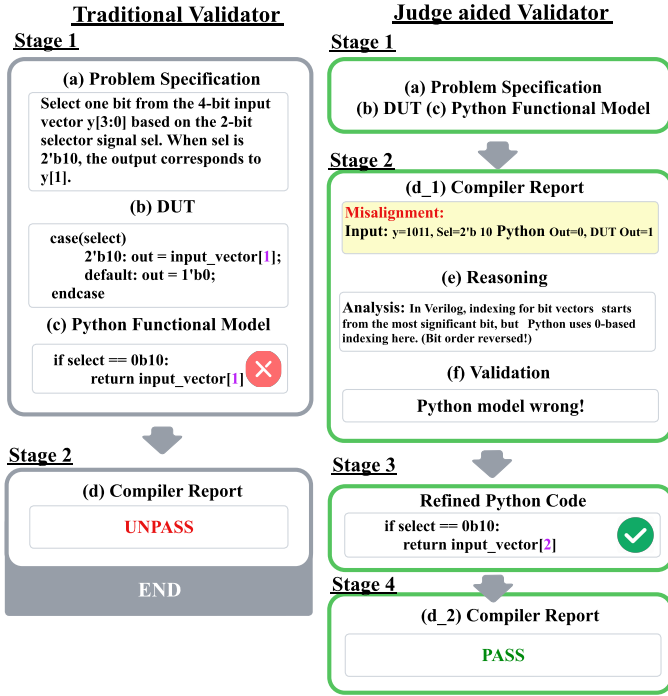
Traditional Validator

Stage 1

(a) Problem Specification

Select one bit from the 4-bit input vector y[3:0] based on the 2-bit selector signal sel. When sel is 2'b10, the output corresponds to y[1].

(b) DUT

case(select)
2'b10: out = input_vector[1];
default: out = 1'b0;
endcase

(c) Python Functional Model

if select == 0b10:
return input_vector[1]

Stage 2

(d) Compiler Report

UNPASS

END

Judge aided Validator

Stage 1

(a) Problem Specification
(b) DUT (c) Python Functional Model

Stage 2

(d_1) Compiler Report

Misalignment:
Input: y=1011, Sel=2'b 10 Python Out=0, DUT Out=1

(e) Reasoning

Analysis: In Verilog, indexing for bit vectors starts from the most significant bit, but Python uses 0-based indexing here. (Bit order reversed!)

(f) Validation

Python model wrong!

Stage 3

Refined Python Code

if select == 0b10:
return input_vector[2]

Stage 4

(d_2) Compiler Report

PASS